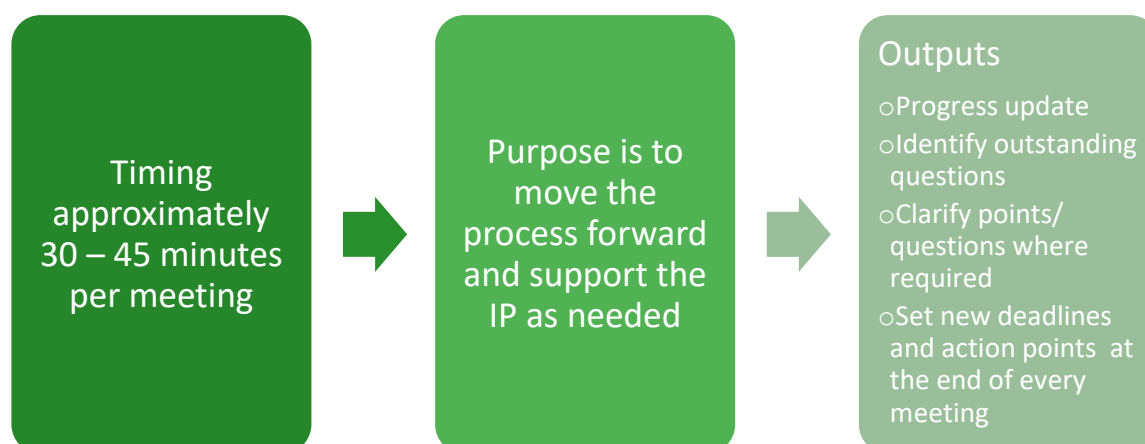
Timing approximately 30 – 45 minutes per meeting

Purpose is to move the process forward and support the IP as needed

Outputs

oProgress update

oIdentify outstanding questions

oClarify points/ questions where required

oSet new deadlines and action points at the end of every meeting